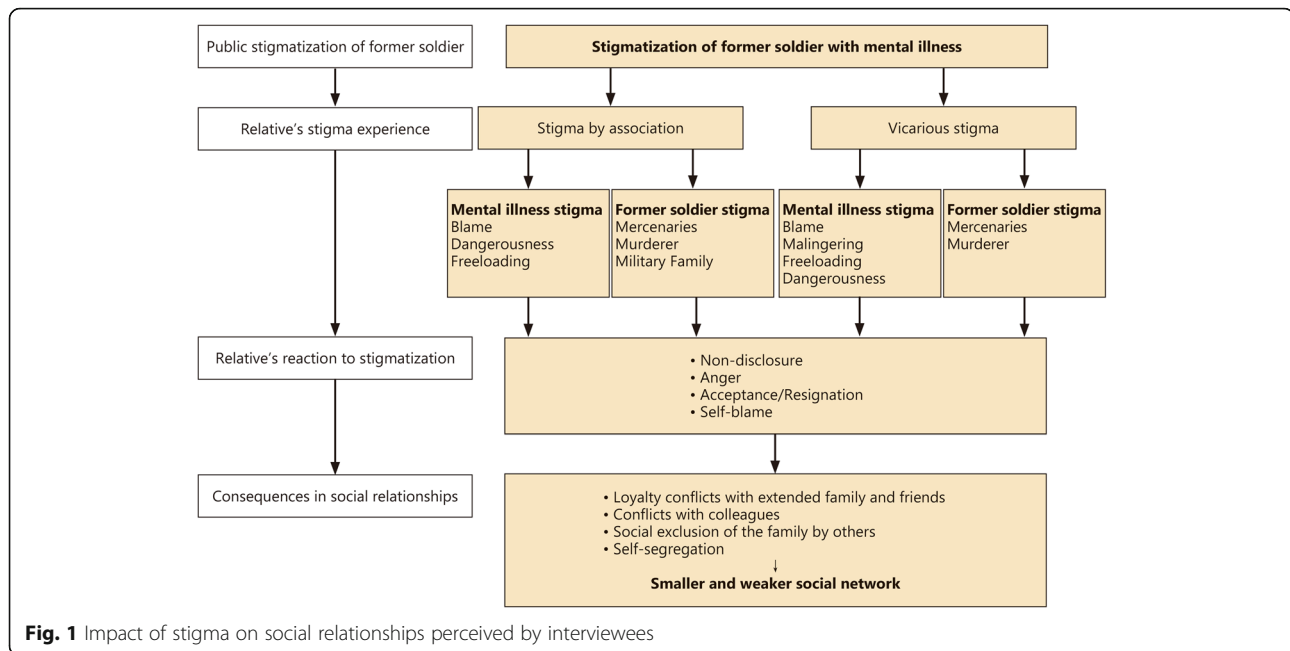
Public stigmatization of former soldier

Stigmatization of former soldier with mental illness

Relative's stigma experience

Stigma by association

Vicarious stigma

Mental illness stigma
Blame
Dangerousness
Freeloading

Former soldier stigma
Mercenaries
Murderer
Military Family

Mental illness stigma
Blame
Malingering
Freeloading
Dangerousness

Former soldier stigma
Mercenaries
Murderer

Relative's reaction to stigmatization

• Non-disclosure
• Anger
• Acceptance/Resignation
• Self-blame

Consequences in social relationships

• Loyalty conflicts with extended family and friends
• Conflicts with colleagues
• Social exclusion of the family by others
• Self-segregation
↓
Smaller and weaker social network

Fig. 1 Impact of stigma on social relationships perceived by interviewees